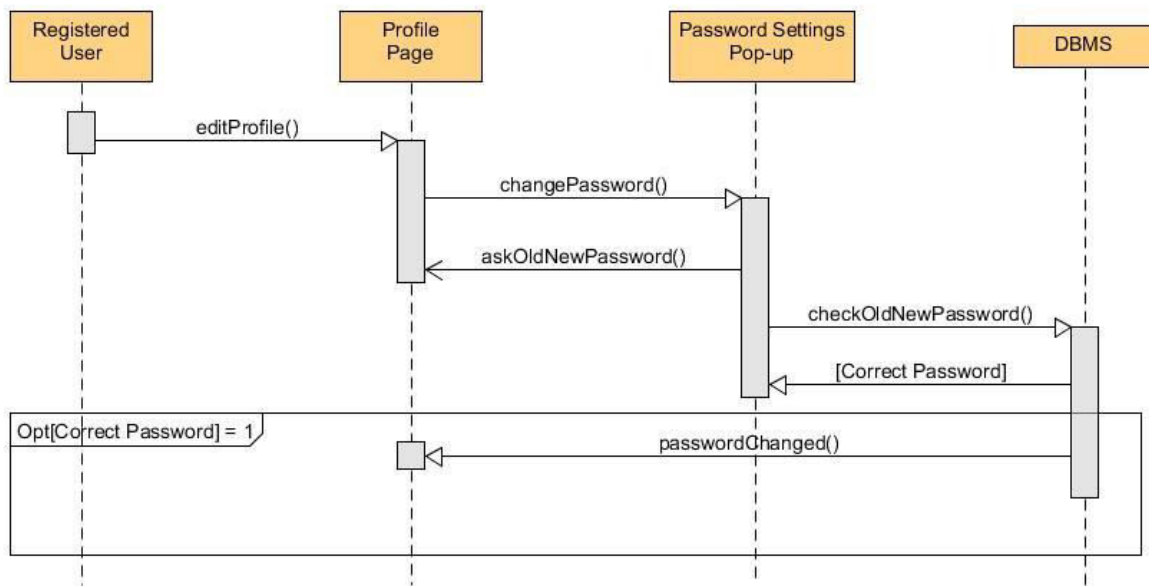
Registered User

Profile Page

Password Settings Pop-up

DBMS

editProfile()

changePassword()

askOldNewPassword()

checkOldNewPassword()

[Correct Password]

Opt[Correct Password] = 1

passwordChanged()